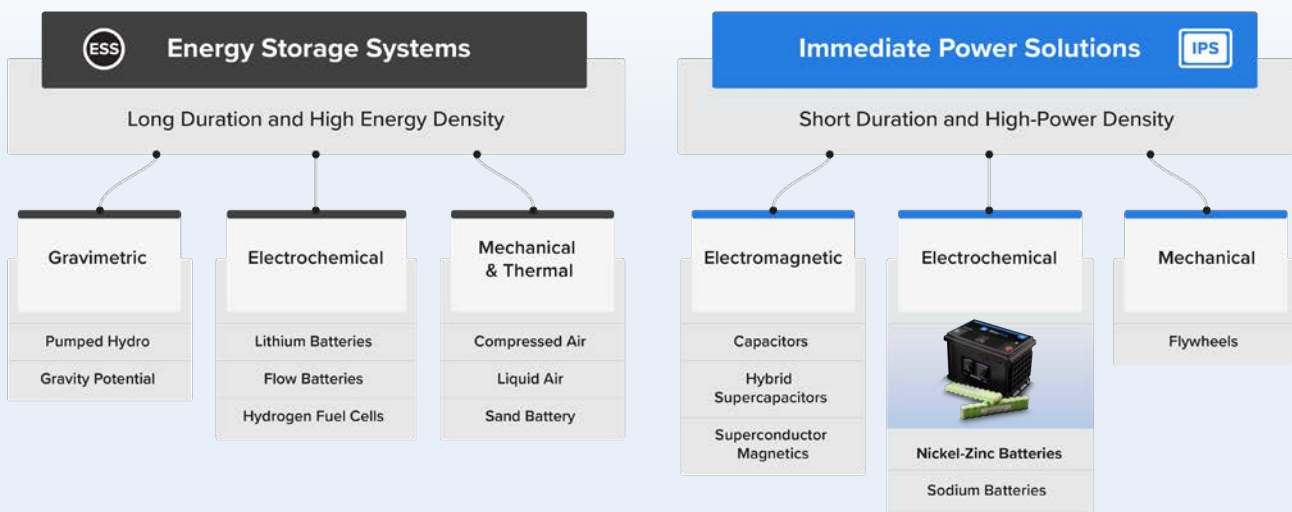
ESS Energy Storage Systems

Long Duration and High Energy Density

Gravimetric

Pumped Hydro

Gravity Potential

Electrochemical

Lithium Batteries

Flow Batteries

Hydrogen Fuel Cells

Mechanical & Thermal

Compressed Air

Liquid Air

Sand Battery

Immediate Power Solutions IPS

Short Duration and High-Power Density

Electromagnetic

Capacitors

Hybrid Supercapacitors

Superconductor Magnetics

Electrochemical

Nickel-Zinc Batteries

Sodium Batteries

Mechanical

Flywheels